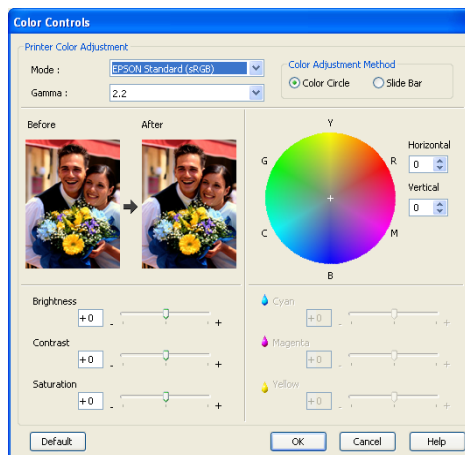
Color Controls

Printer Color Adjustment

Mode : EPSON Standard (sRGB)

Gamma : 2.2

Color Adjustment Method

Color Circle Slide Bar

Before

After

Y

G

R

C

M

B

Horizontal

0

Vertical

0

Brightness

+0 - +

Contrast

+0 - +

Saturation

+0 - +

Cyan

+0 - +

Magenta

+0 - +

Yellow

+0 - +

Default

OK

Cancel

Help